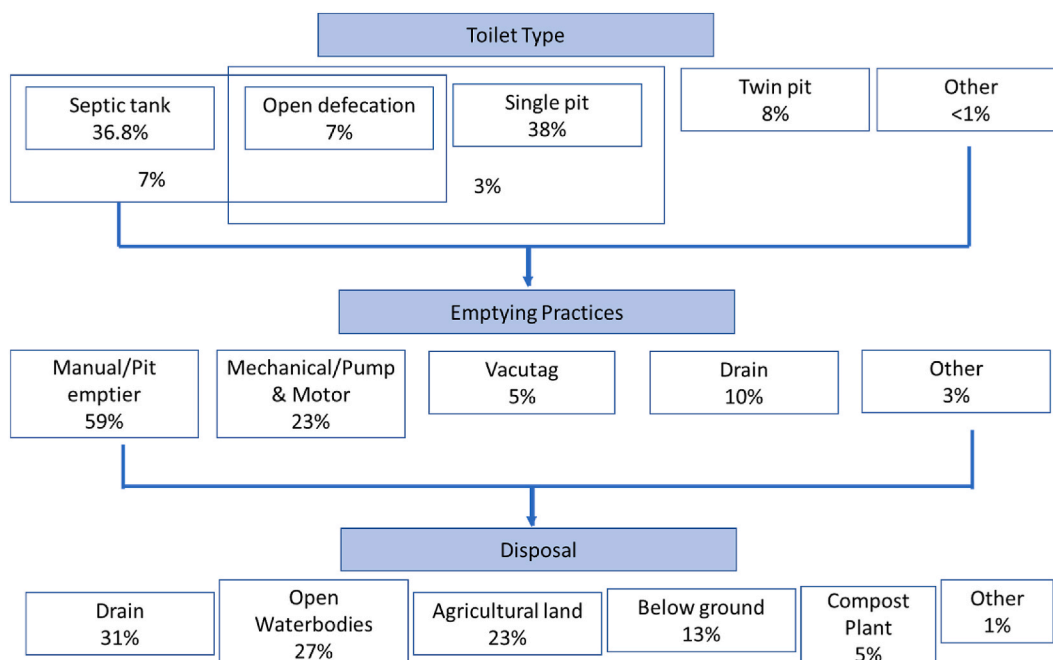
Toilet Type

Septic tank
36.8%

Open defecation
7%

Single pit
38%

7%

3%

Twin pit
8%

Other
<1%

Emptying Practices

Manual/Pit emptier
59%

Mechanical/Pump & Motor
23%

Vacutag
5%

Drain
10%

Other
3%

Disposal

Drain
31%

Open Waterbodies
27%

Agricultural land
23%

Below ground
13%

Compost Plant
5%

Other
1%